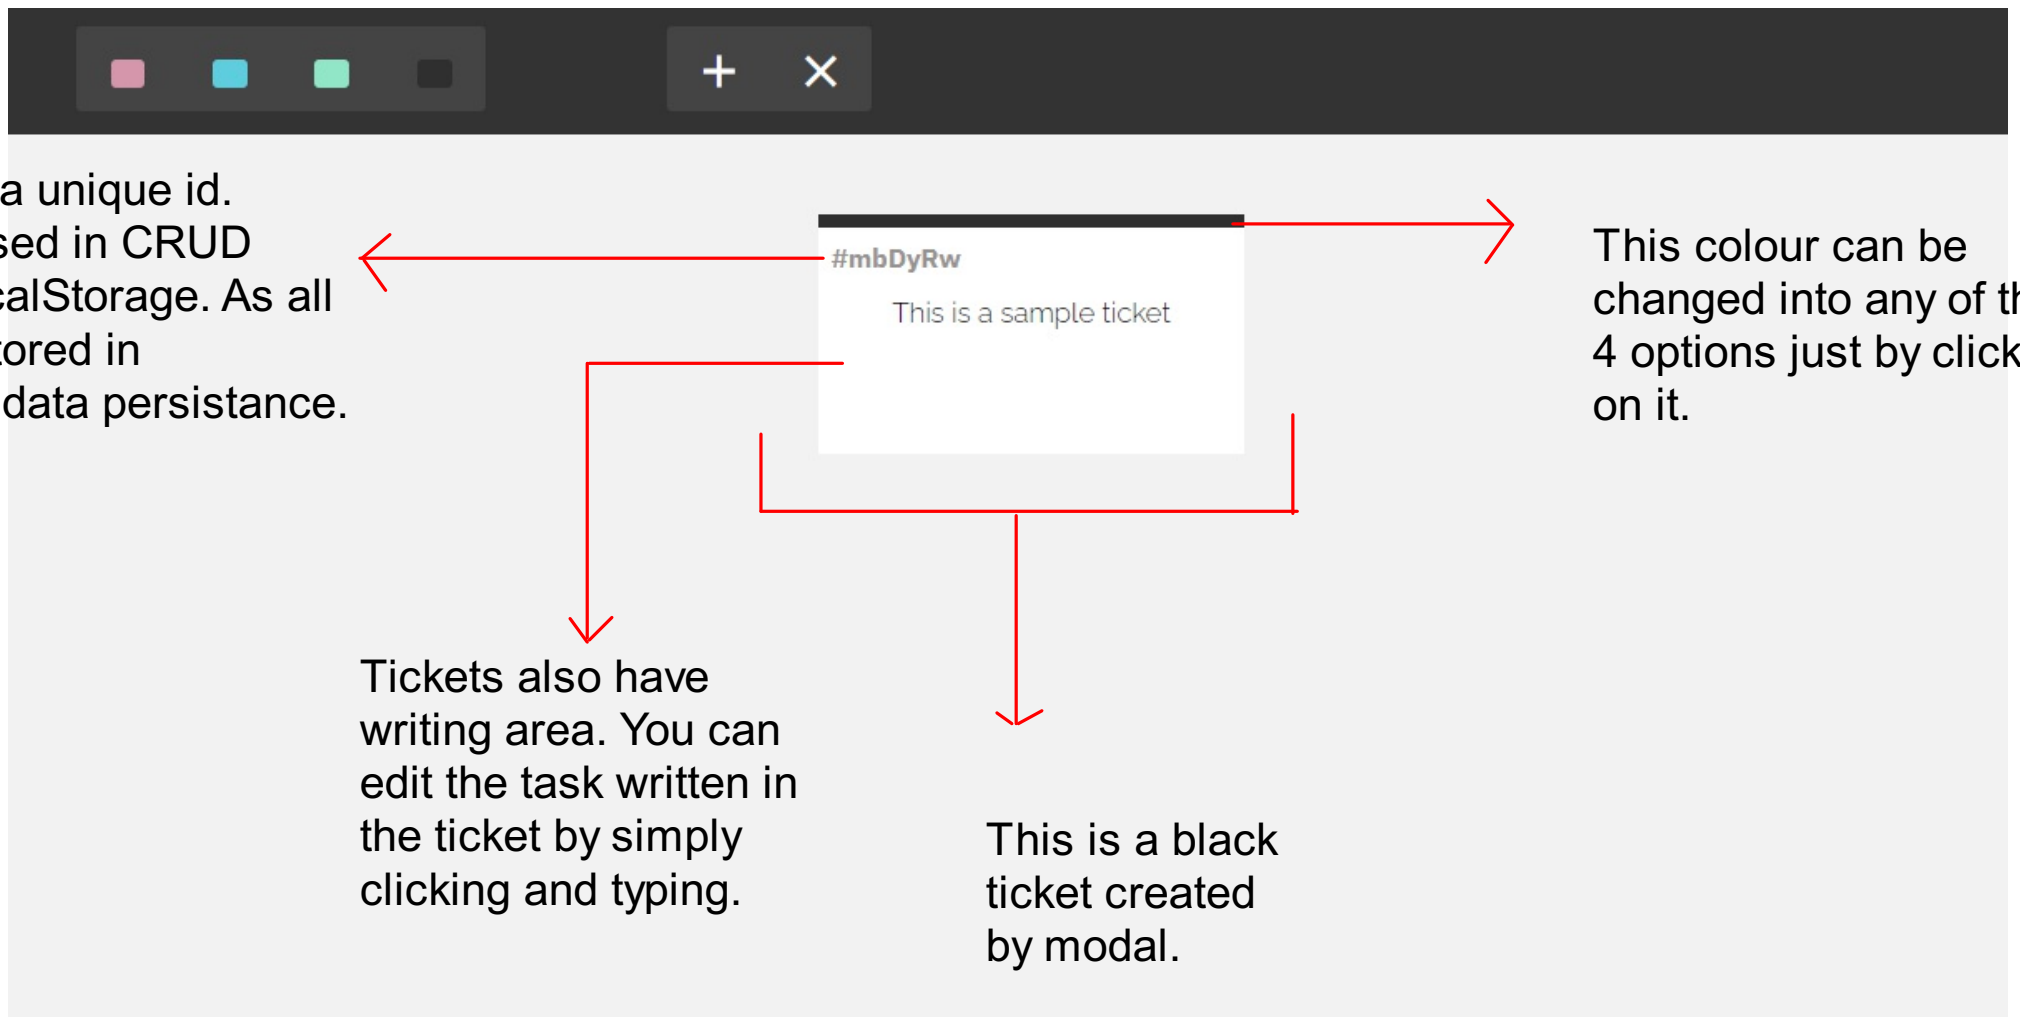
+ ×

a unique id.
sed in CRUD
calStorage. As all
tored in
data persistance.

#mbDyRw

This is a sample ticket

This colour can be changed into any of th
4 options just by click
on it.

Tickets also have writing area. You can edit the task written in the ticket by simply clicking and typing.

This is a black ticket created by modal.